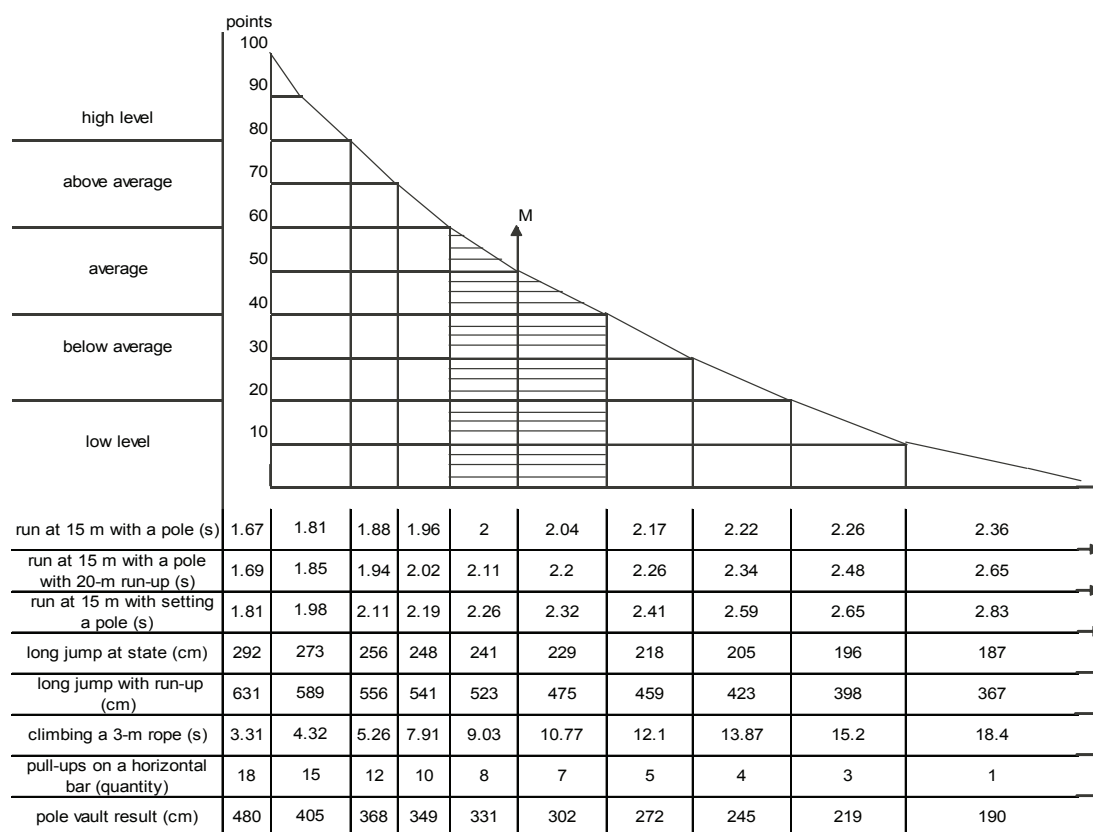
points

100
90
80
70
60
50
40
30
20
10

high level
above average
average
below average
low level

M

| | | | | | | | | | | |
|---|---|---|---|---|---|---|---|---|---|---|
| run at 15 m with a pole (s) | 1.67 | 1.81 | 1.88 | 1.96 | 2 | 2.04 | 2.17 | 2.22 | 2.26 | 2.36 |
| run at 15 m with a pole with 20-m run-up (s) | 1.69 | 1.85 | 1.94 | 2.02 | 2.11 | 2.2 | 2.26 | 2.34 | 2.48 | 2.65 |
| run at 15 m with setting a pole (s) | 1.81 | 1.98 | 2.11 | 2.19 | 2.26 | 2.32 | 2.41 | 2.59 | 2.65 | 2.83 |
| long jump at state (cm) | 292 | 273 | 256 | 248 | 241 | 229 | 218 | 205 | 196 | 187 |
| long jump with run-up (cm) | 631 | 589 | 556 | 541 | 523 | 475 | 459 | 423 | 398 | 367 |
| climbing a 3-m rope (s) | 3.31 | 4.32 | 5.26 | 7.91 | 9.03 | 10.77 | 12.1 | 13.87 | 15.2 | 18.4 |
| pull-ups on a horizontal bar (quantity) | 18 | 15 | 12 | 10 | 8 | 7 | 5 | 4 | 3 | 1 |
| pole vault result (cm) | 480 | 405 | 368 | 349 | 331 | 302 | 272 | 245 | 219 | 190 |